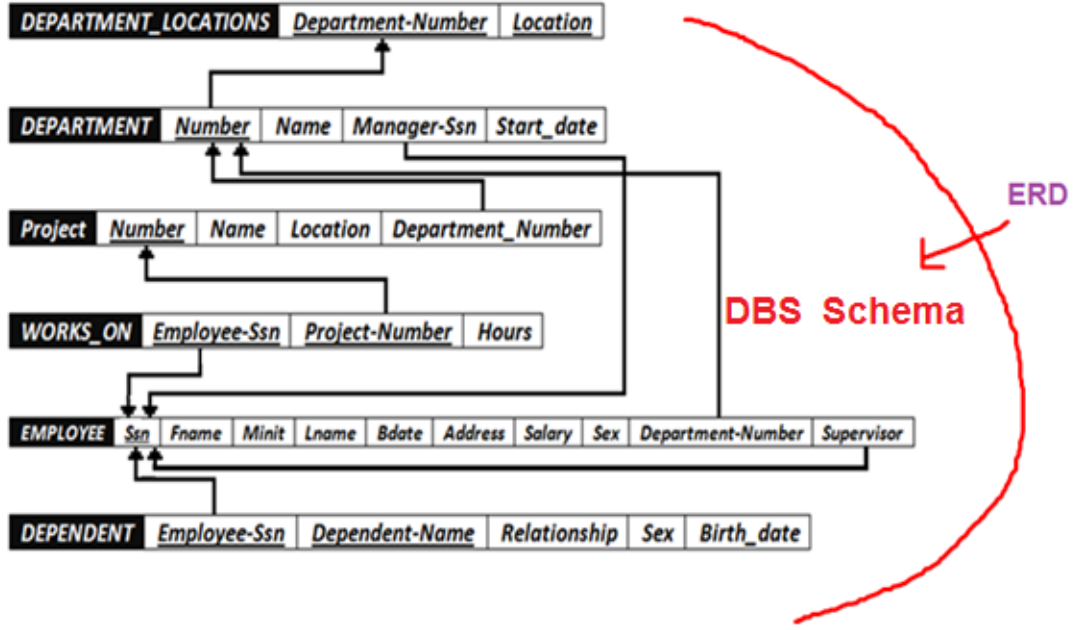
| DEPARTMENT_LOCATIONS | Department-Number | Location |
|---|---|---|

| DEPARTMENT | Number | Name | Manager-Ssn | Start_date |
|---|---|---|---|---|

| Project | Number | Name | Location | Department_Number |
|---|---|---|---|---|

| WORKS_ON | Employee-Ssn | Project-Number | Hours |
|---|---|---|---|

| EMPLOYEE | Ssn | Fname | Minit | Lname | Bdate | Address | Salary | Sex | Department-Number | Supervisor |
|---|---|---|---|---|---|---|---|---|---|---|

| DEPENDENT | Employee-Ssn | Dependent-Name | Relationship | Sex | Birth_date |
|---|---|---|---|---|---|

ERD

DBS Schema